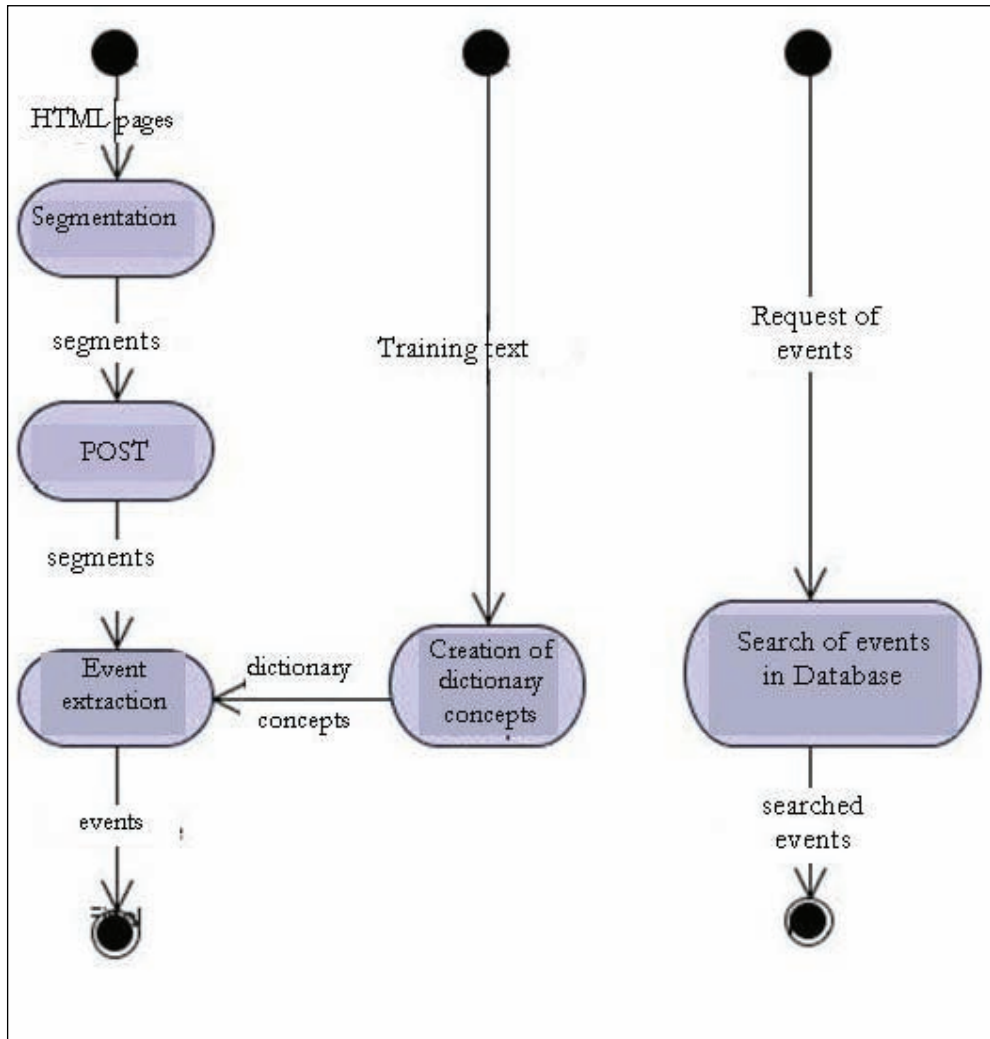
HTML pages

Segmentation

segments

POST

segments

Event extraction

dictionary concepts

events

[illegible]

Training text

Creation of dictionary concepts

Request of events

Search of events in Database

searched events